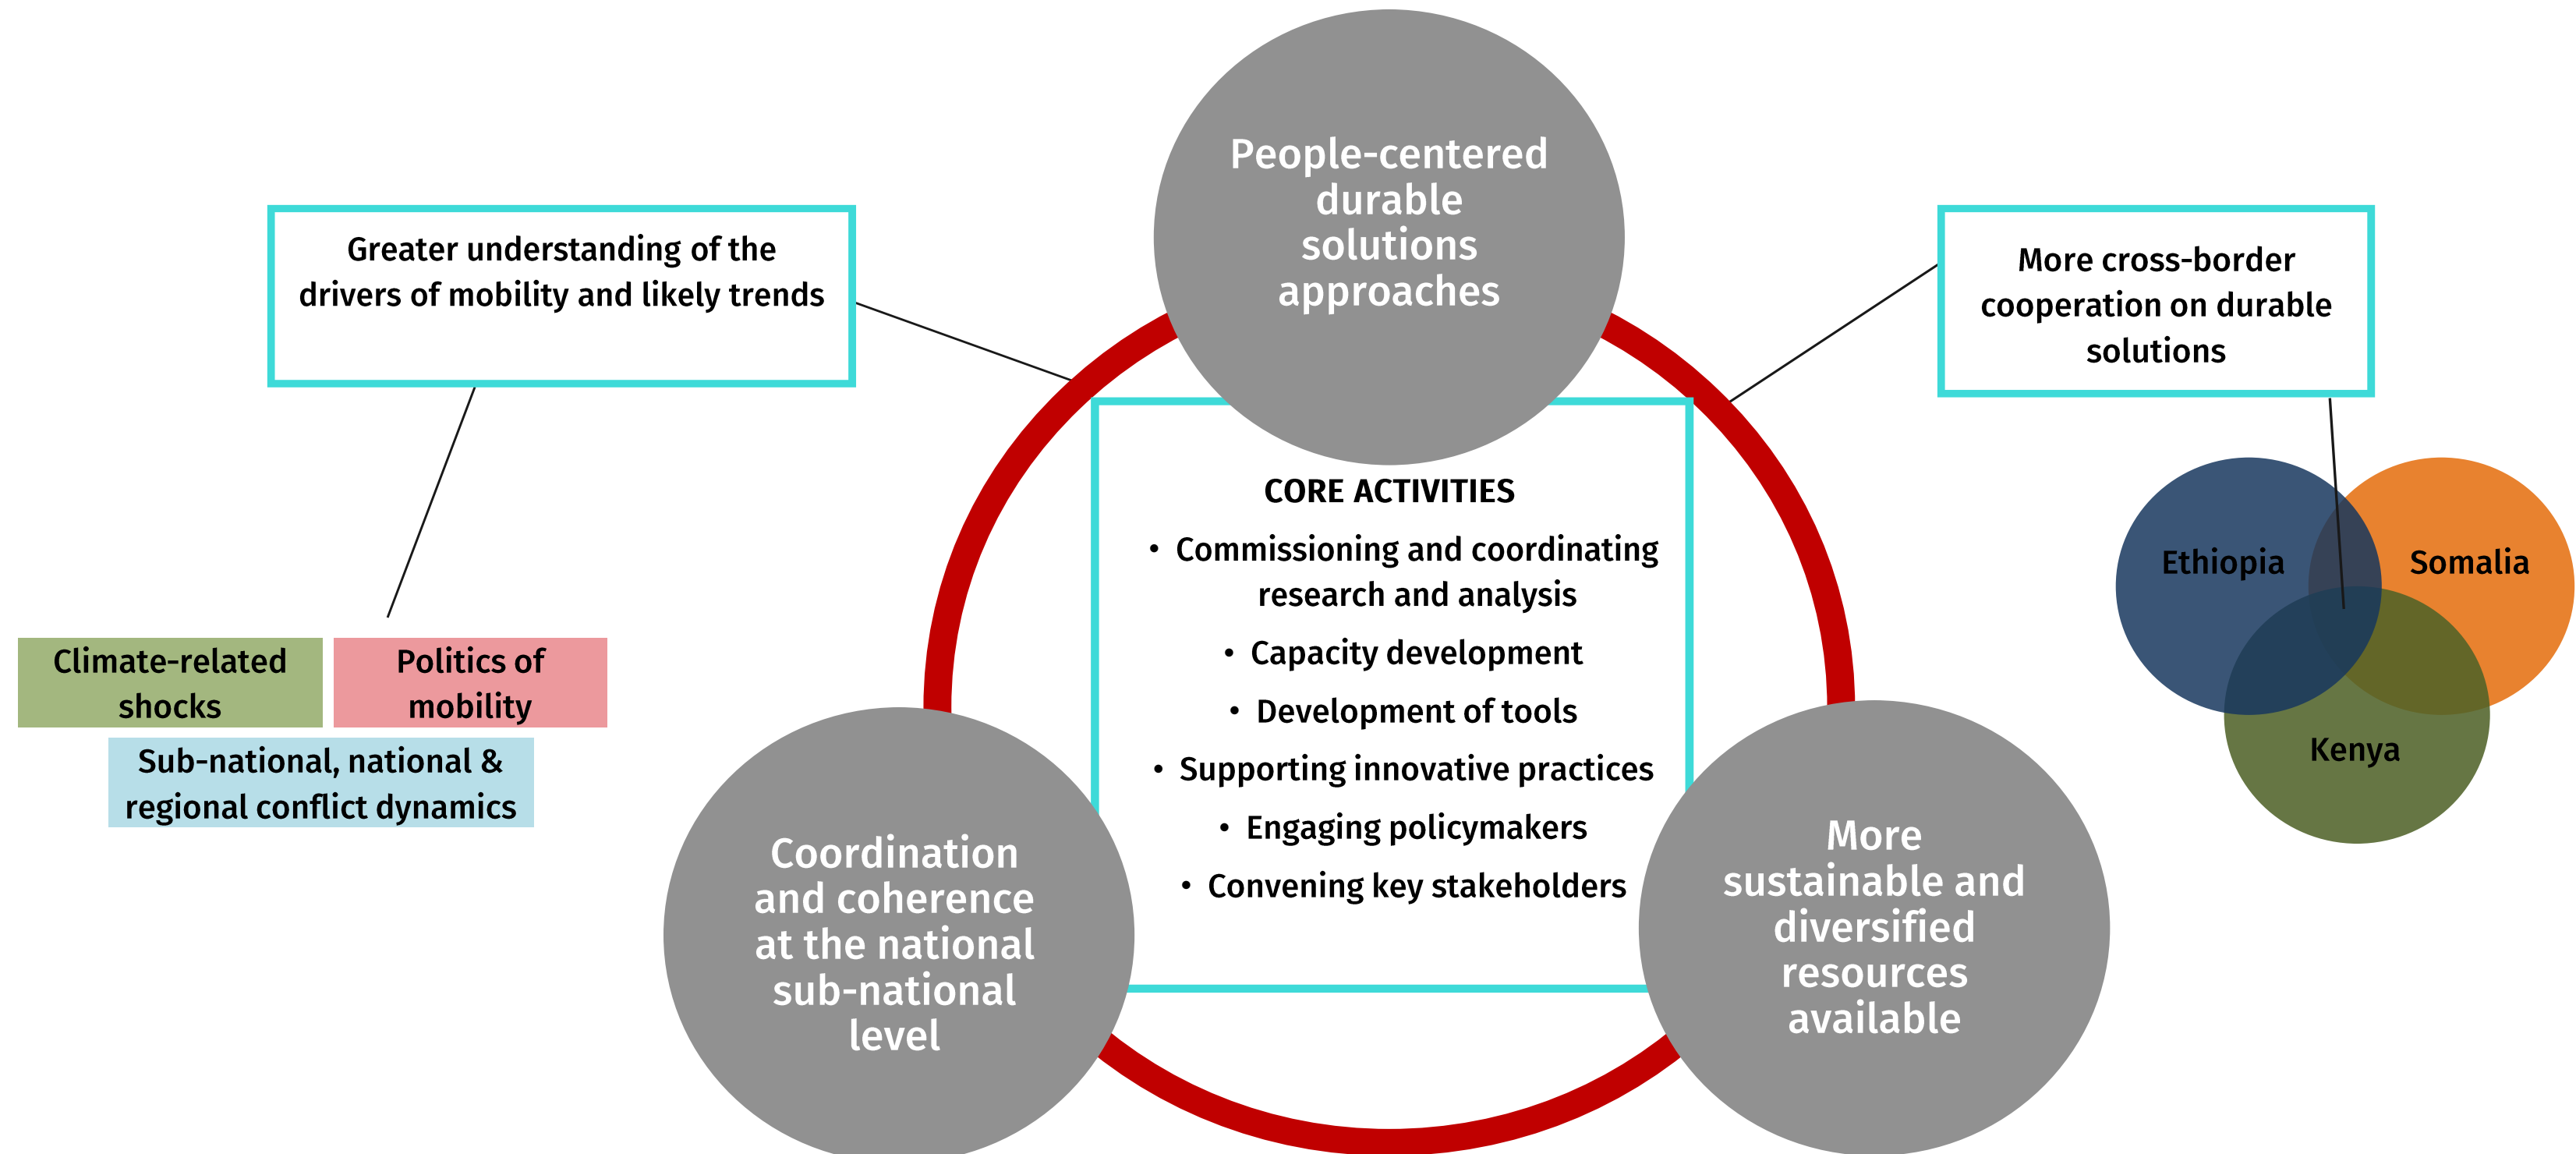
People-centered durable solutions approaches

Greater understanding of the drivers of mobility and likely trends

More cross-border cooperation on durable solutions

CORE ACTIVITIES
• Commissioning and coordinating research and analysis
• Capacity development
• Development of tools
• Supporting innovative practices
• Engaging policymakers
• Convening key stakeholders

Ethiopia

Somalia

Kenya

Climate-related shocks

Politics of mobility

Sub-national, national & regional conflict dynamics

Coordination and coherence at the national sub-national level

More sustainable and diversified resources available